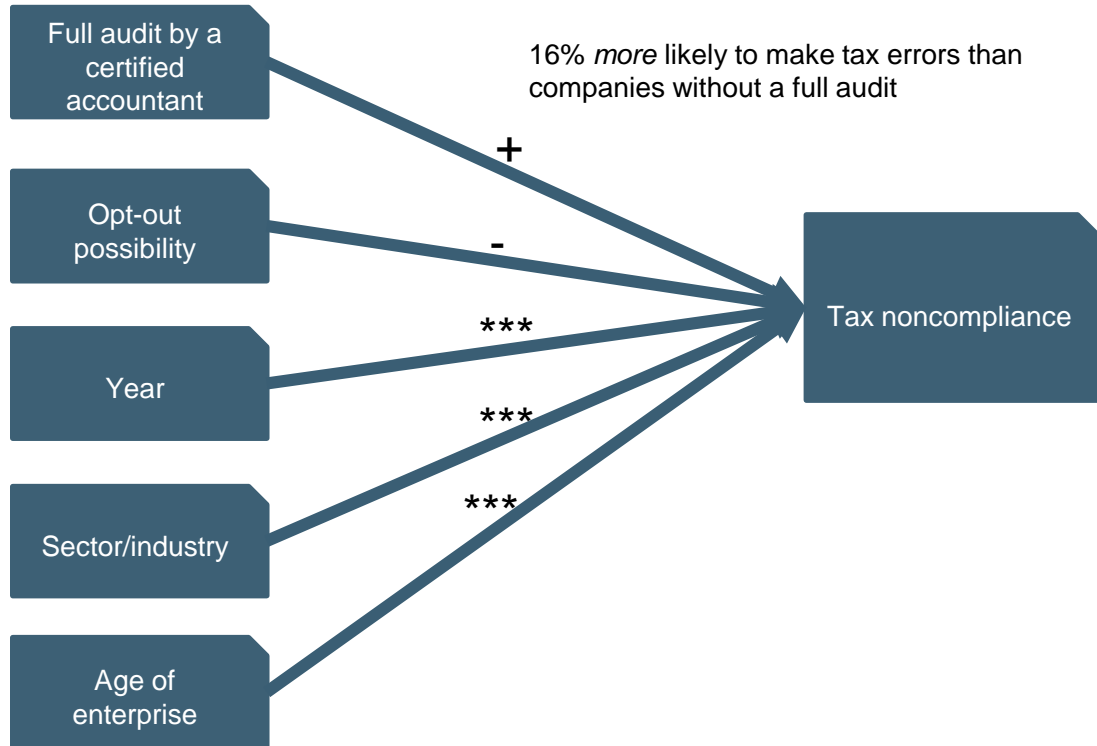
Full audit by a certified accountant

16% more likely to make tax errors than companies without a full audit

+

Opt-out possibility

-

Tax noncompliance

***

Year

***

***

Sector/industry

Age of enterprise